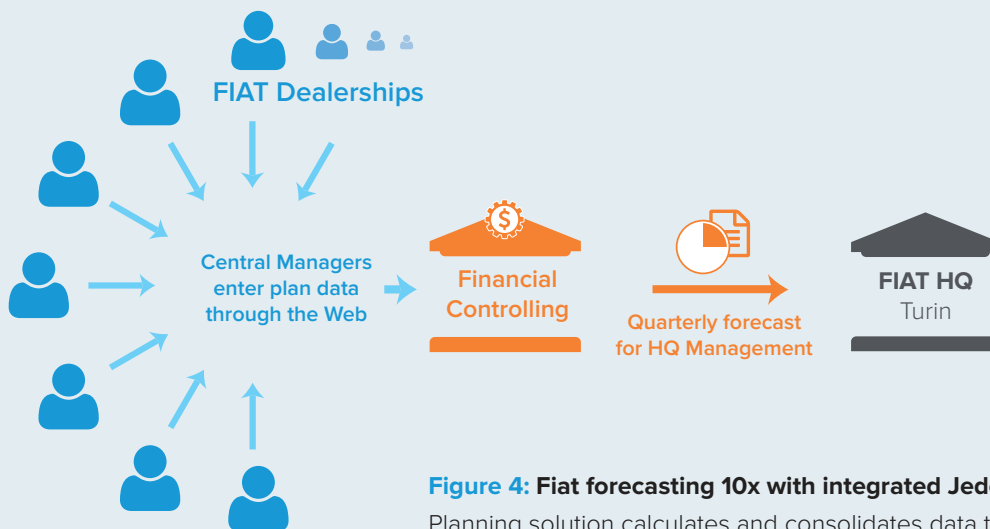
FIAT Dealerships

Central Managers enter plan data through the Web

Financial Controlling

Quarterly forecast for HQ Management

FIAT HQ
Turin

**Figure 4:** Fiat forecasting 10x with integrated Jed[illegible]

Planning solution calculates and consolidates data t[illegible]